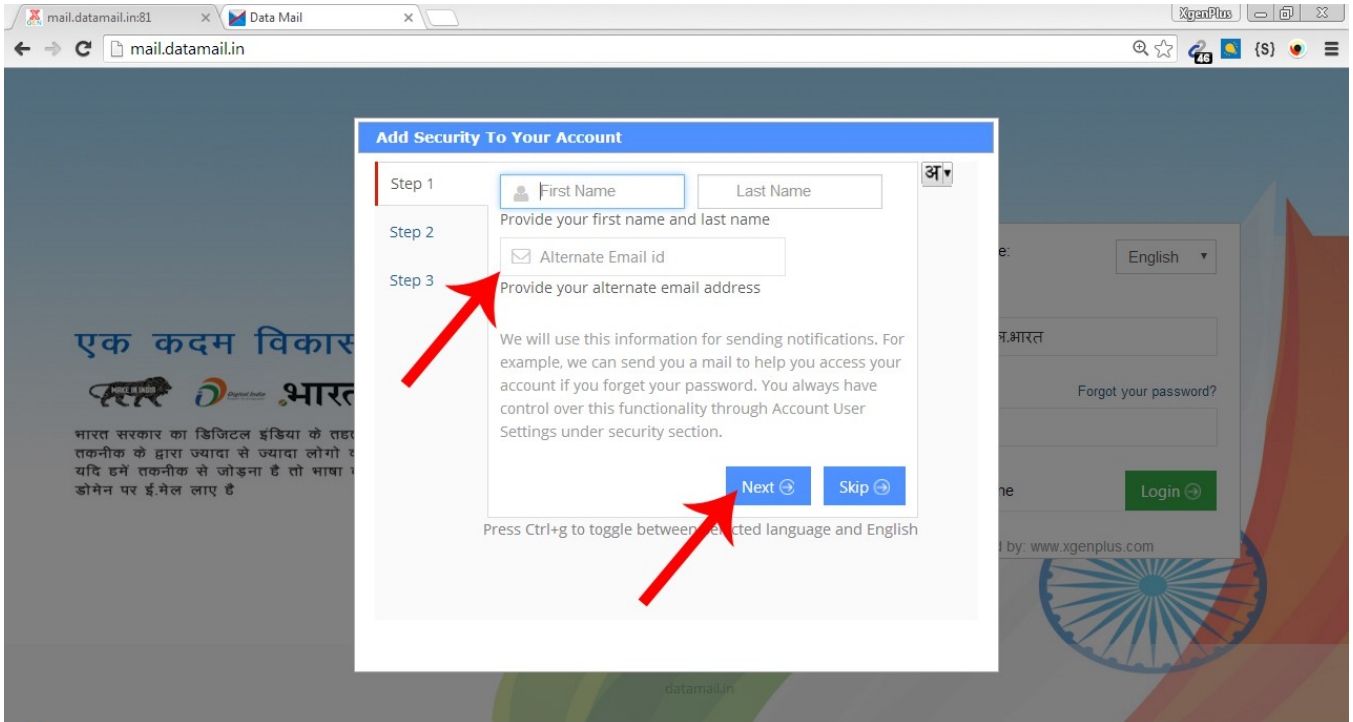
mail.datamail.in:81
Data Mail
XgenPlus
mail.datamail.in
46
{S}

Add Security To Your Account

Step 1
Step 2
Step 3

First Name
Last Name
Provide your first name and last name
Alternate Email id
Provide your alternate email address

We will use this information for sending notifications. For example, we can send you a mail to help you access your account if you forget your password. You always have control over this functionality through Account User Settings under security section.

Next
Skip

Press Ctrl+g to toggle between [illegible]cted language and English

अ

एक कदम विकास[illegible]
भारत
भारत सरकार का डिजिटल इंडिया के तहत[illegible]
तकनीक के द्वारा ज्यादा से ज्यादा लोगो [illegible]
यदि हमें तकनीक से जोड़ना है तो भाषा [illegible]
डोमेन पर ई.मेल लाए है

e:
English
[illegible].भारत
Forgot your password?
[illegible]ne
Login
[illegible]d by: www.xgenplus.com
datamail.in